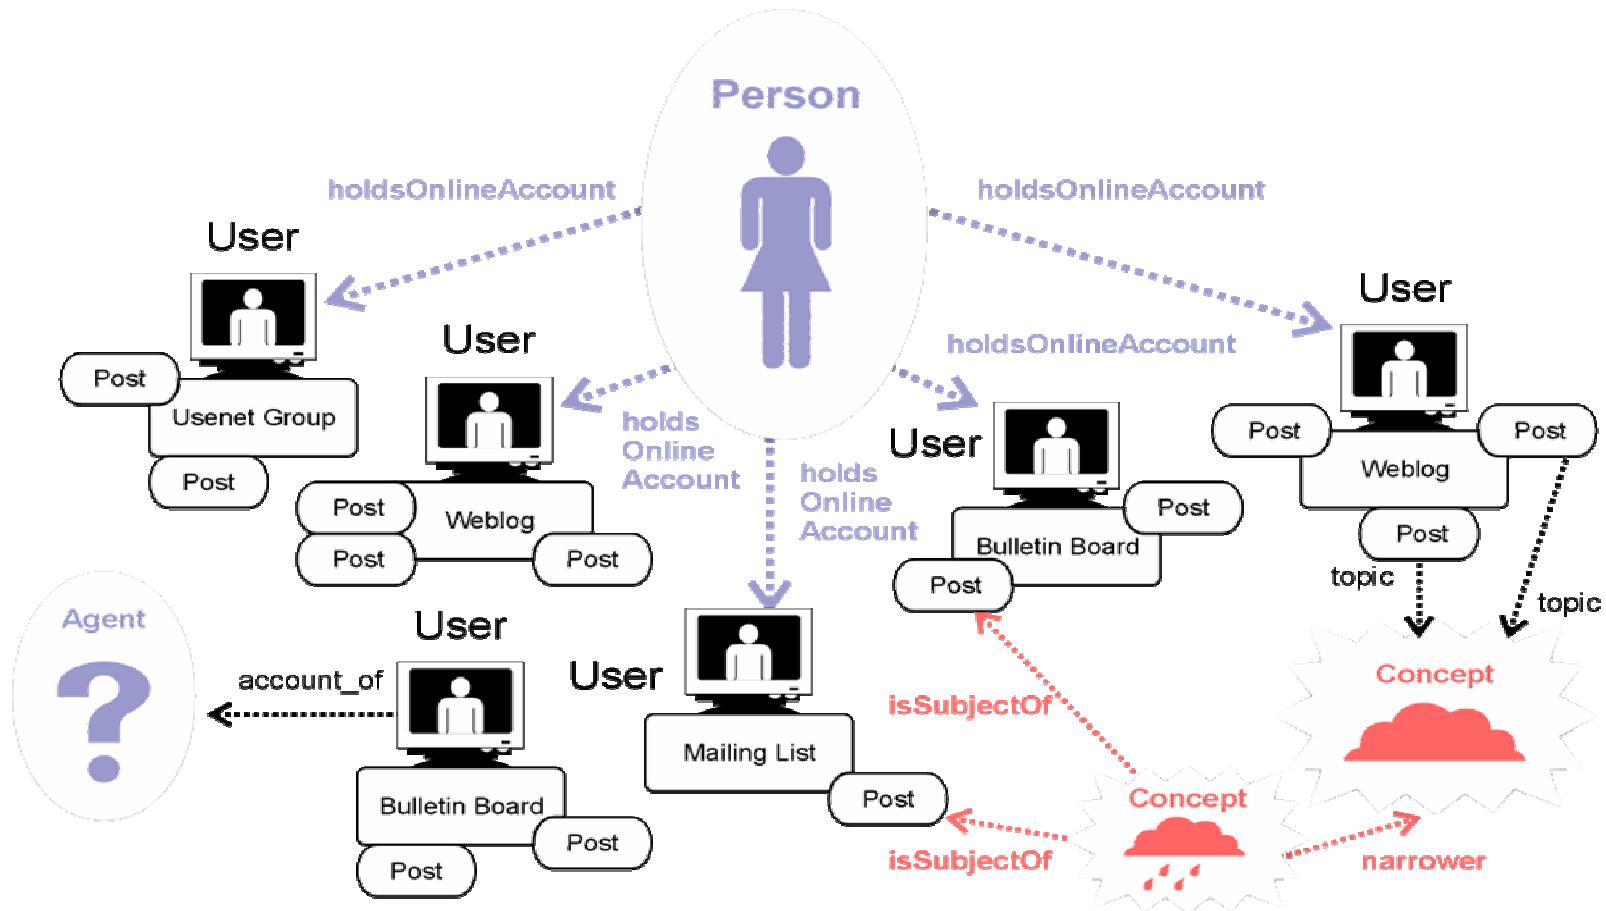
Person

holdsOnlineAccount

holdsOnlineAccount

User

Post

Usenet Group

Post

User

Post

Weblog

Post

Post

holds Online Account

holds Online Account

holdsOnlineAccount

User

Post

Bulletin Board

Post

User

Post

Post

Weblog

Post

topic

topic

Agent

account_of

User

Bulletin Board

Post

Post

User

Mailing List

Post

isSubjectOf

Concept

Concept

isSubjectOf

narrower